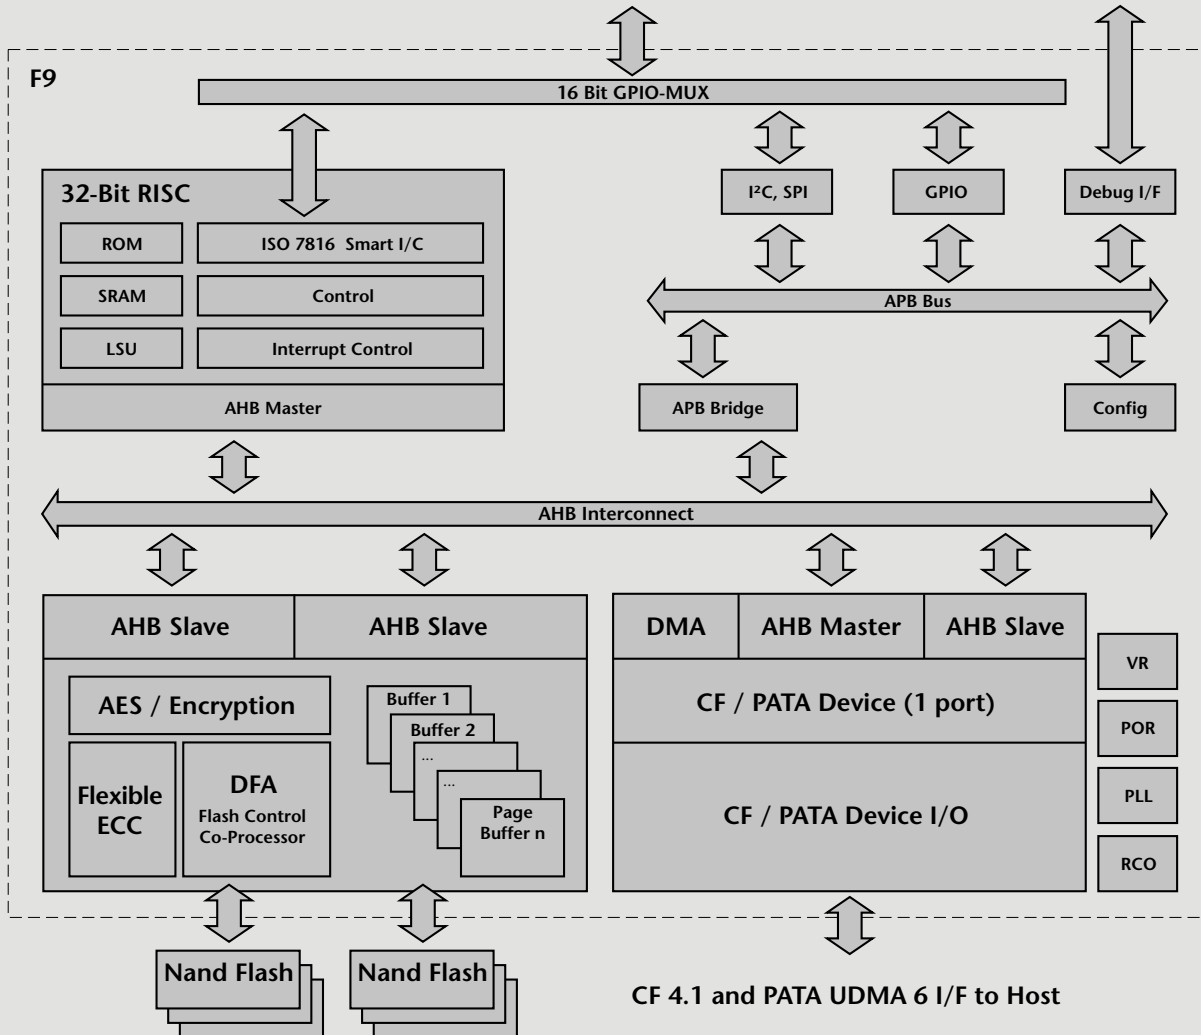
F9

16 Bit GPIO-MUX

32-Bit RISC

ROM

ISO 7816 Smart I/C

SRAM

Control

LSU

Interrupt Control

AHB Master

I²C, SPI

GPIO

Debug I/F

APB Bus

APB Bridge

Config

AHB Interconnect

AHB Slave

AHB Slave

AES / Encryption

Flexible ECC

DFA
Flash Control
Co-Processor

Buffer 1

Buffer 2

...

...

Page Buffer n

DMA

AHB Master

AHB Slave

CF / PATA Device (1 port)

CF / PATA Device I/O

VR

POR

PLL

RCO

Nand Flash

Nand Flash

CF 4.1 and PATA UDMA 6 I/F to Host